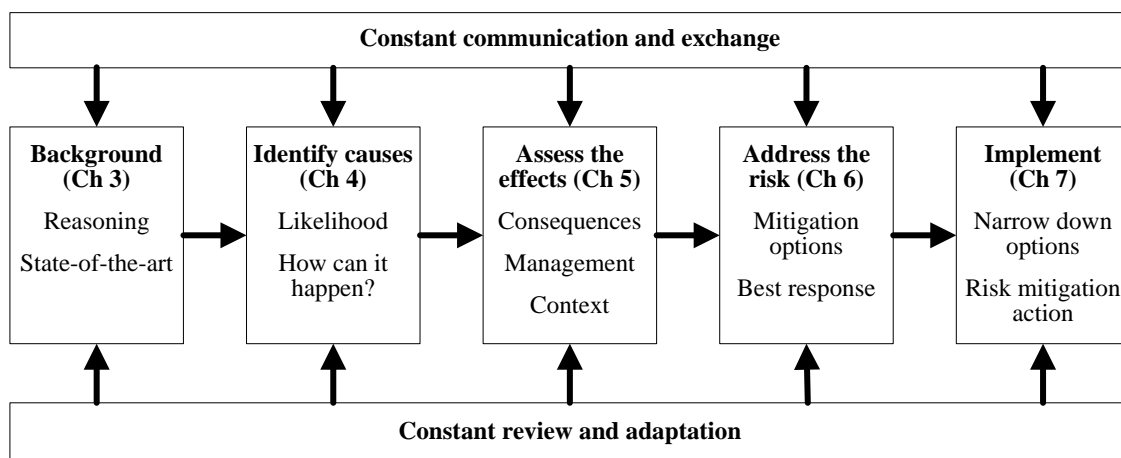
Constant communication and exchange

Background (Ch 3)
Reasoning
State-of-the-art

Identify causes (Ch 4)
Likelihood
How can it happen?

Assess the effects (Ch 5)
Consequences
Management
Context

Address the risk (Ch 6)
Mitigation options
Best response

Implement (Ch 7)
Narrow down options
Risk mitigation action

Constant review and adaptation